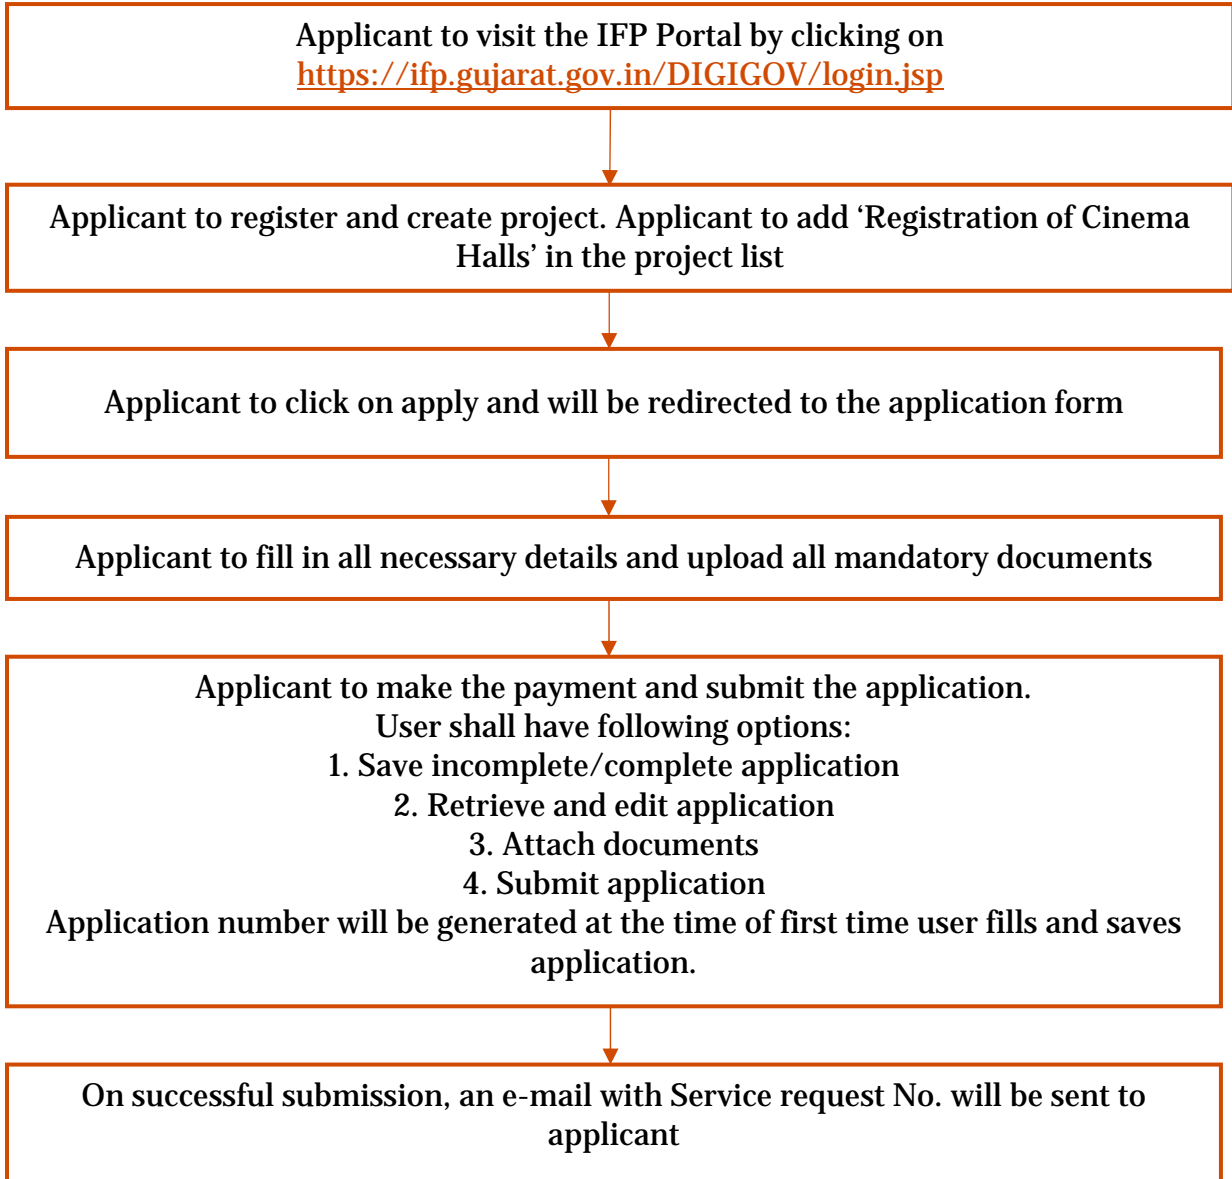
Applicant to visit the IFP Portal by clicking on https://ifp.gujarat.gov.in/DIGIGOV/login.jsp

Applicant to register and create project. Applicant to add ‘Registration of Cinema Halls’ in the project list

Applicant to click on apply and will be redirected to the application form

Applicant to fill in all necessary details and upload all mandatory documents

Applicant to make the payment and submit the application.
User shall have following options:
1. Save incomplete/complete application
2. Retrieve and edit application
3. Attach documents
4. Submit application
Application number will be generated at the time of first time user fills and saves application.

On successful submission, an e-mail with Service request No. will be sent to applicant